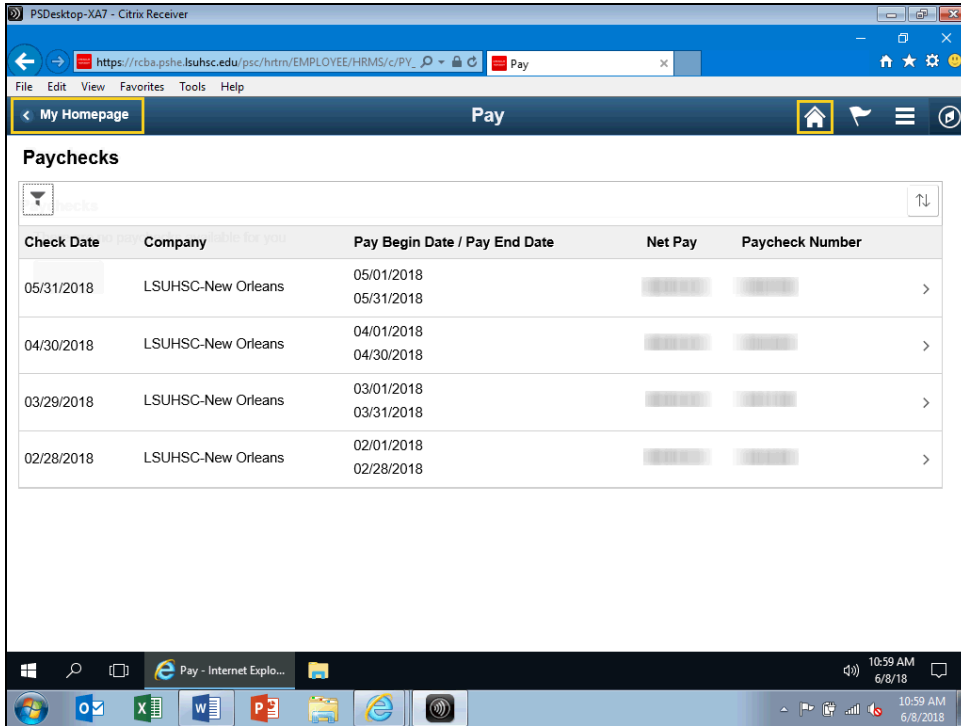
PSDesktop-XA7 - Citrix Receiver

https://rcba.pshe.lsuhsc.edu/psc/hrtrn/EMPLOYEE/HRMS/c/PY_
Pay

File Edit View Favorites Tools Help

< My Homepage
Pay

Paychecks

| Check Date | Company | Pay Begin Date / Pay End Date | Net Pay | Paycheck Number |
|---|---|---|---|---|
| 05/31/2018 | LSUHSC-New Orleans | 05/01/2018 05/31/2018 | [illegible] | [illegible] |
| 04/30/2018 | LSUHSC-New Orleans | 04/01/2018 04/30/2018 | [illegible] | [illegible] |
| 03/29/2018 | LSUHSC-New Orleans | 03/01/2018 03/31/2018 | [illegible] | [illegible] |
| 02/28/2018 | LSUHSC-New Orleans | 02/01/2018 02/28/2018 | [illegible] | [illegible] |

Pay - Internet Explo...
10:59 AM
6/8/18

10:59 AM
6/8/2018